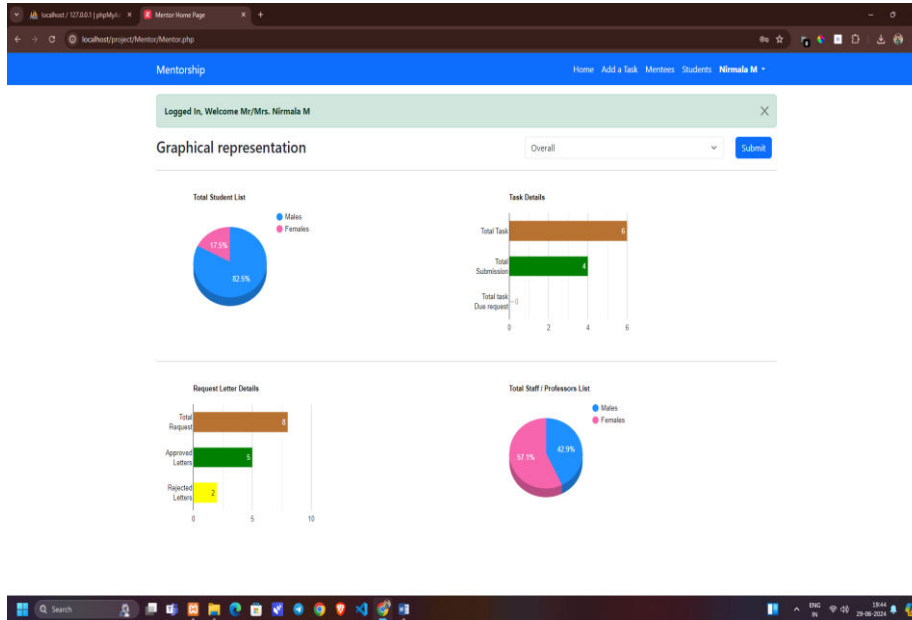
localhost / 127.0.0.1 | phpMyA ×
Mentor Home Page ×
+
localhost/project/Mentor/Mentor.php

Mentorship
Home Add a Task Mentees Students Nirmala M ▾

Logged In, Welcome Mr/Mrs. Nirmala M
×

Graphical representation
Overall
Submit

Total Student List
Males
Females
17.5%
82.5%

Task Details
Total Task
6
Total Submission
4
Total task Due request
0
0 2 4 6

Request Letter Details
Total Request
8
Approved Letters
5
Rejected Letters
2
0 5 10

Total Staff / Professors List
Males
Females
57.1%
42.9%

Search
ENG IN
19:44
29-08-2024